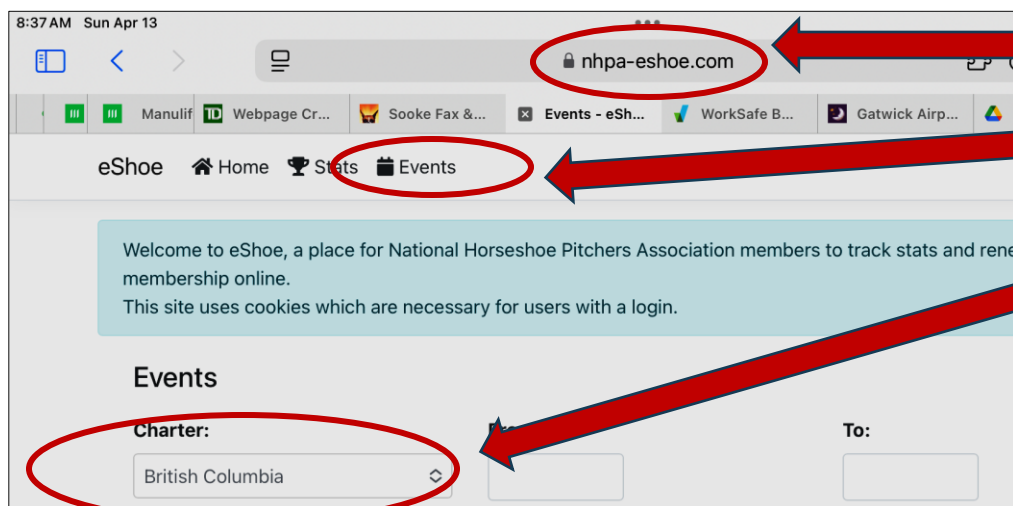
8:37 AM Sun Apr 13

nhpa-eshoe.com

Manulif | Webpage Cr... | Sooke Fax &... | Events - eSh... | WorkSafe B... | Gatwick Airp...

eShoe Home Stats Events

Welcome to eShoe, a place for National Horseshoe Pitchers Association members to track stats and rene membership online.
This site uses cookies which are necessary for users with a login.

Events

Charter:

British Columbia

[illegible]

To: